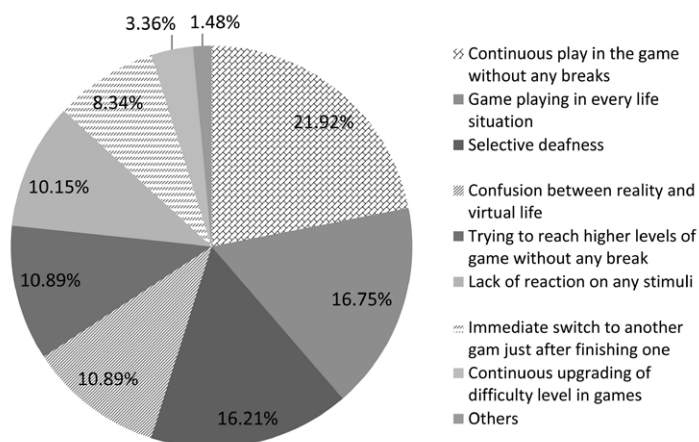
3.36%
1.48%
21.92%
8.34%
10.15%
16.75%
10.89%
10.89%
16.21%

Continuous play in the game without any breaks
Game playing in every life situation
Selective deafness

Confusion between reality and virtual life
Trying to reach higher levels of game without any break
Lack of reaction on any stimuli

Immediate switch to another gam just after finishing one
Continuous upgrading of difficulty level in games
Others